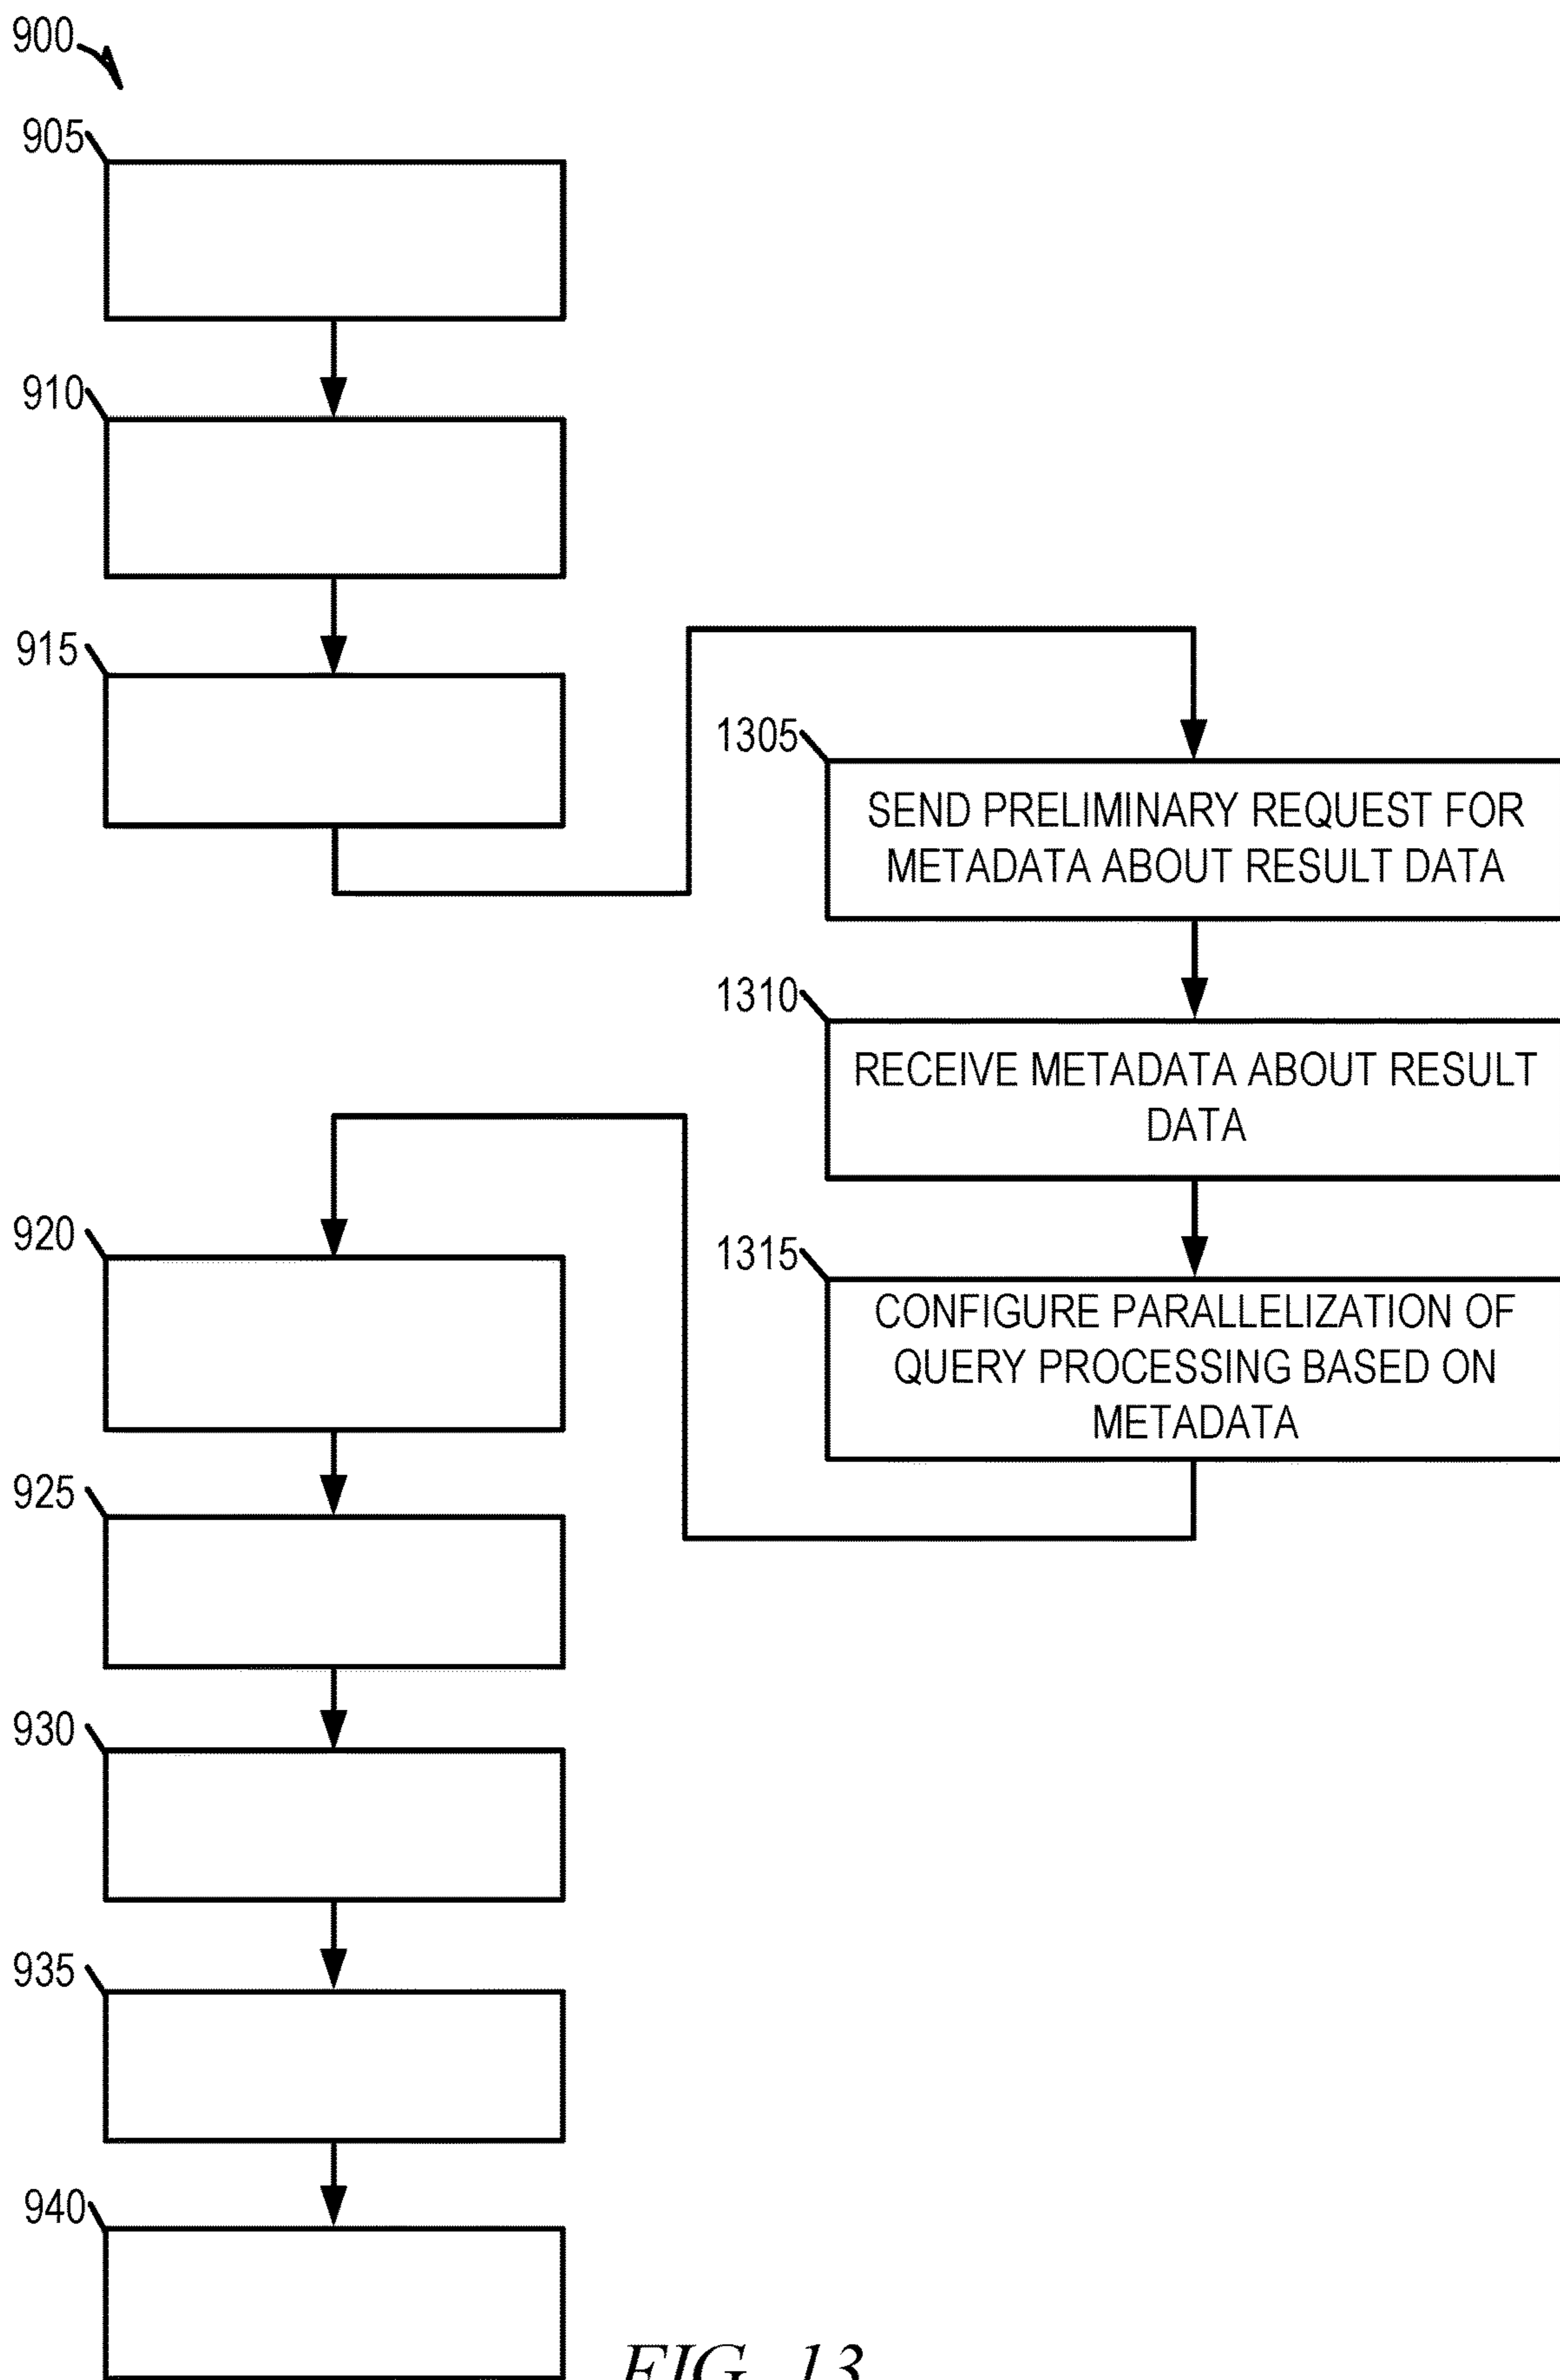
900

905

910

915

1305
SEND PRELIMINARY REQUEST FOR METADATA ABOUT RESULT DATA

1310
RECEIVE METADATA ABOUT RESULT DATA

1315
CONFIGURE PARALLELIZATION OF QUERY PROCESSING BASED ON METADATA

920

925

930

935

940

FIG. 13